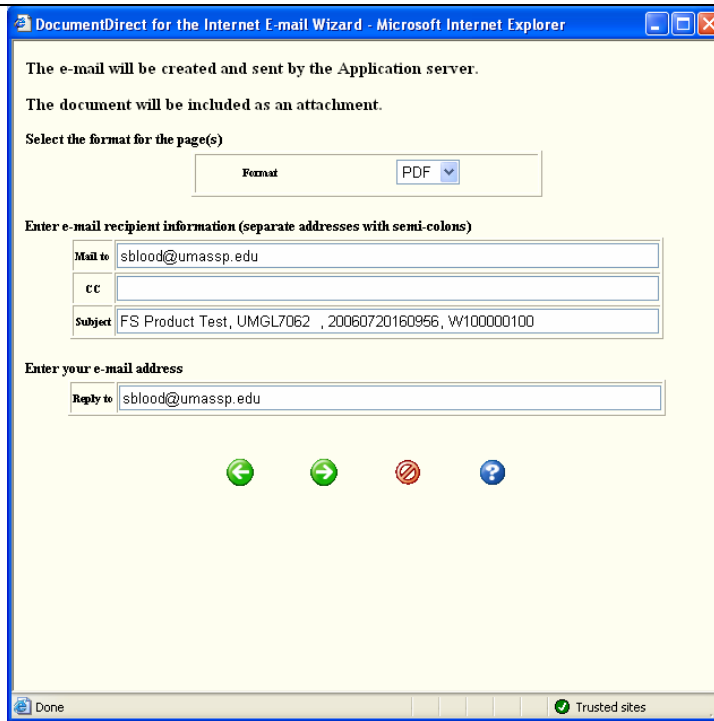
DocumentDirect for the Internet E-mail Wizard - Microsoft Internet Explorer

The e-mail will be created and sent by the Application server.

The document will be included as an attachment.

Select the format for the page(s)

| Format | PDF |
|---|---|

Enter e-mail recipient information (separate addresses with semi-colons)

| Mail to | sblood@umassp.edu |
|---|---|
| CC | |
| Subject | FS Product Test, UMGL7062 , 20060720160956, W100000100 |

Enter your e-mail address

| Reply to | sblood@umassp.edu |
|---|---|

Done

Trusted sites